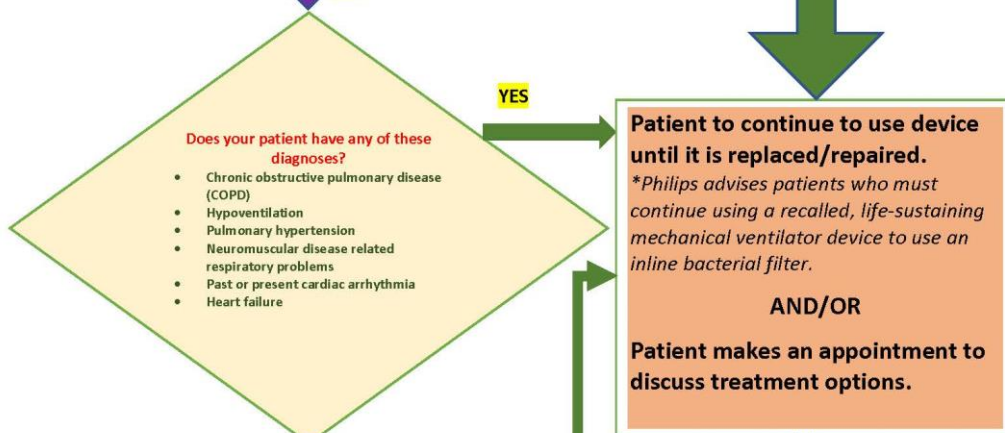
Does your patient have any of these diagnoses?

- Chronic obstructive pulmonary disease (COPD)
- Hypoventilation
- Pulmonary hypertension
- Neuromuscular disease related respiratory problems
- Past or present cardiac arrhythmia
- Heart failure

YES

Patient to continue to use device until it is replaced/repaired.

*Philips advises patients who must continue using a recalled, life-sustaining mechanical ventilator device to use an inline bacterial filter.

AND/OR

Patient makes an appointment to discuss treatment options.